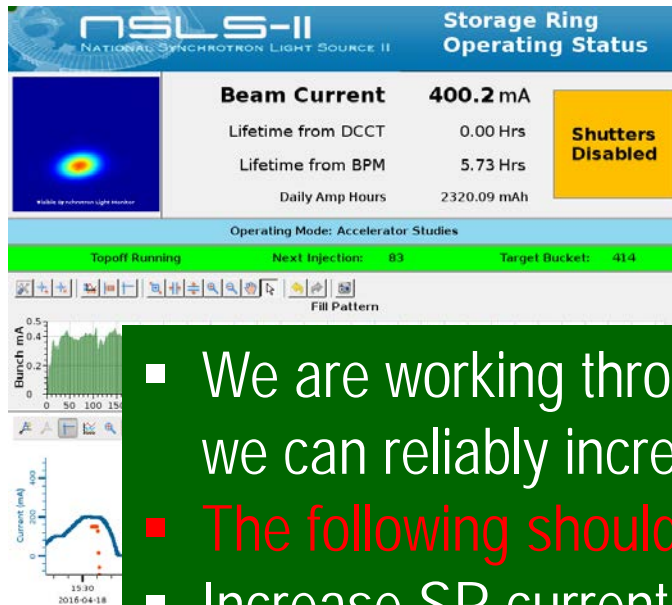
NSLS-II
NATIONAL SYNCHROTRON LIGHT SOURCE II

Storage Ring Operating Status

Visible Synchrotron Light Monitor

Beam Current 400.2 mA

Lifetime from DCCT 0.00 Hrs

Lifetime from BPM 5.73 Hrs

Daily Amp Hours 2320.09 mAh

Shutters Disabled

Operating Mode: Accelerator Studies

Topoff Running Next Injection: 83 Target Bucket: 414

Fill Pattern

Bunch mA

0.5 0.4 0.3 0.2 0.1 0

0 50 100 150

Current (mA)

400 200 0

15:30
2016-04-18

▪ We are working thro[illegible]
we can reliably incre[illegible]

▪ The following shoul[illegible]

▪ Increase SR current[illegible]